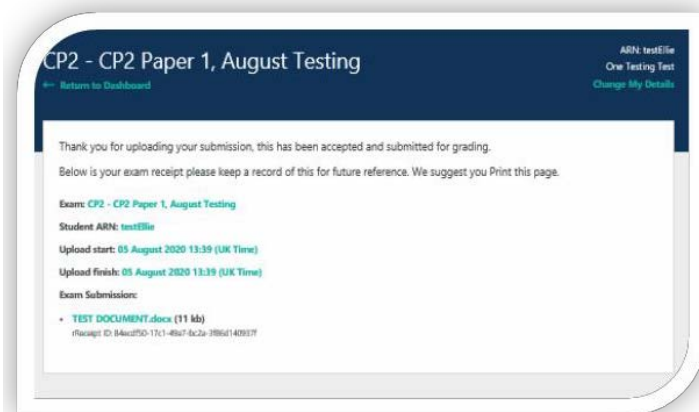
CP2 - CP2 Paper 1, August Testing

← Return to Dashboard

ARN: testEllie
One Testing Test
Change My Details

Thank you for uploading your submission, this has been accepted and submitted for grading.

Below is your exam receipt please keep a record of this for future reference. We suggest you Print this page.

Exam: CP2 - CP2 Paper 1, August Testing

Student ARN: testEllie

Upload start: 05 August 2020 13:39 (UK Time)

Upload finish: 05 August 2020 13:39 (UK Time)

Exam Submission:

• TEST DOCUMENT.docx (11 kb)
rReceipt ID: 84ecdf50-17c1-49a7-bc2a-3f86d140937f